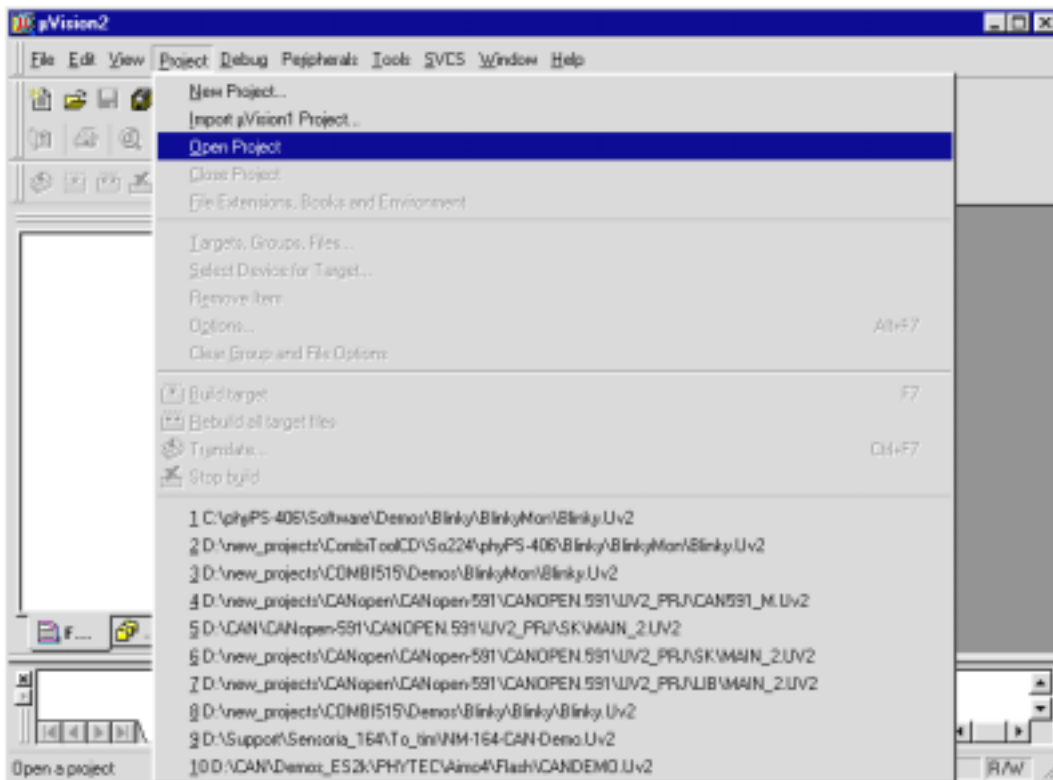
µVision2

File Edit View Project Debug Peripherals Tools SVCS Window Help

New Project...
Import µVision1 Project...
Open Project
Close Project
File Extensions, Books and Environment

Targets, Groups, Files...
Select Device for Target...
Remove Item
Options... Alt+F7
Clear Group and File Options

Build target F7
Rebuild all target files
Translate... Ctrl+F7
Stop build

1 C:\phyPS-406\Software\Demos\Blinky\BlinkyMon\Blinky.Uv2
2 D:\new_projects\CombiToolCD\So224\phyPS-406\Blinky\BlinkyMon\Blinky.Uv2
3 D:\new_projects\COMBI515\Demos\BlinkyMon\Blinky.Uv2
4 D:\new_projects\CANopen\CANopen-591\CANOPEN.591\UV2_PRJ\CAN591_M.Uv2
5 D:\CAN\CANopen-591\CANOPEN.591\UV2_PRJ\SK\MAIN_2.UV2
6 D:\new_projects\CANopen\CANopen-591\CANOPEN.591\UV2_PRJ\SK\MAIN_2.UV2
7 D:\new_projects\CANopen\CANopen-591\CANOPEN.591\UV2_PRJ\LIB\MAIN_2.UV2
8 D:\new_projects\COMBI515\Demos\Blinky\Blinky\Blinky.Uv2
9 D:\Support\Sensoria_164\To_tini\NM-164-CAN-Demo.Uv2
10 D:\CAN\Demos_ES2k\PHYTEC\Aimo4\Flash\CANDEMO.Uv2

F...

Open a project

R/W